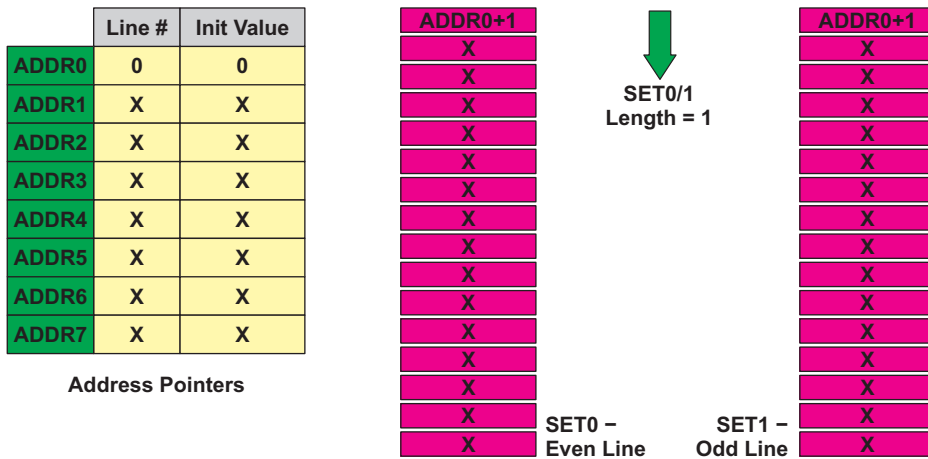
| | Line # | Init Value |
|---|---|---|
| ADDR0 | 0 | 0 |
| ADDR1 | X | X |
| ADDR2 | X | X |
| ADDR3 | X | X |
| ADDR4 | X | X |
| ADDR5 | X | X |
| ADDR6 | X | X |
| ADDR7 | X | X |

Address Pointers

ADDR0+1
X
X
X
X
X
X
X
X
X
X
X
X
X
X
X

SET0/1
Length = 1

ADDR0+1
X
X
X
X
X
X
X
X
X
X
X
X
X
X
X

SET0 −
Even Line

SET1 −
Odd Line